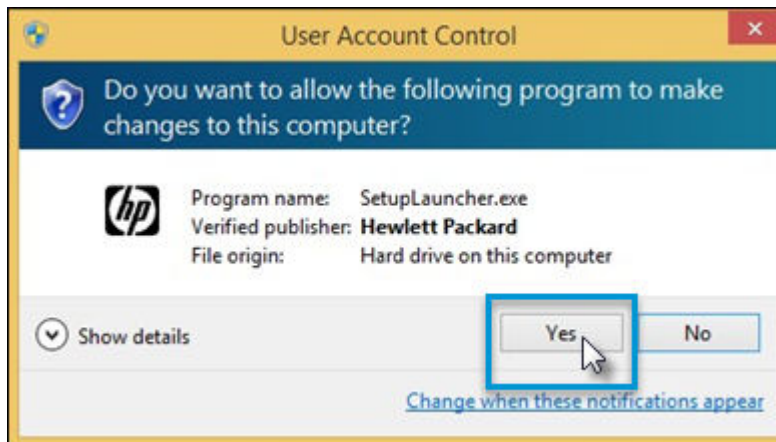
User Account Control

Do you want to allow the following program to make changes to this computer?

hp

| | |
|---|---|
| Program name: | SetupLauncher.exe |
| Verified publisher: | **Hewlett Packard** |
| File origin: | Hard drive on this computer |

Show details

Yes

No

Change when these notifications appear